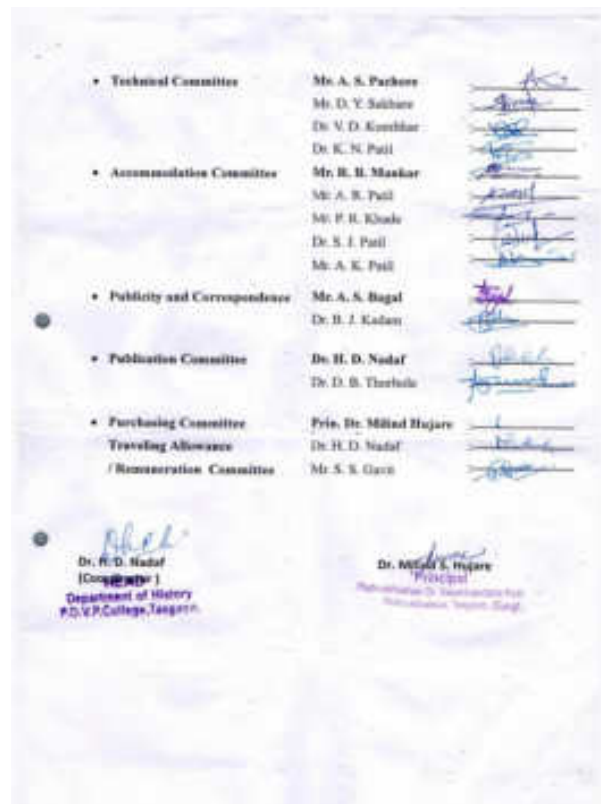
• Technical Committee | Mr. A. S. Parkore
Mr. D. Y. Sakhare
Dr. V. D. Konthar
Dr. K. N. Patil

• Accommodation Committee | Mr. R. B. Mankar
Mr. A. R. Patil
Mr. P. R. Khade
Dr. S. J. Patil
Mr. A. K. Patil

• Publicity and Correspondence | Mr. A. S. Bagal
Dr. B. J. Kadam

• Publication Committee | Dr. H. D. Nadaf
Dr. D. B. Thorbole

• Purchasing Committee | Prin. Dr. Milind Hujare
Traveling Allowance | Dr. H. D. Nadaf
/ Remuneration Committee | Mr. S. S. Gavit

Dr. H. D. Nadaf
[Coordinator]
HEAD
Department of History
P.D.V.P.College,Tasgaon.

Dr. Milind S. Hujare
Principal
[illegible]
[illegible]